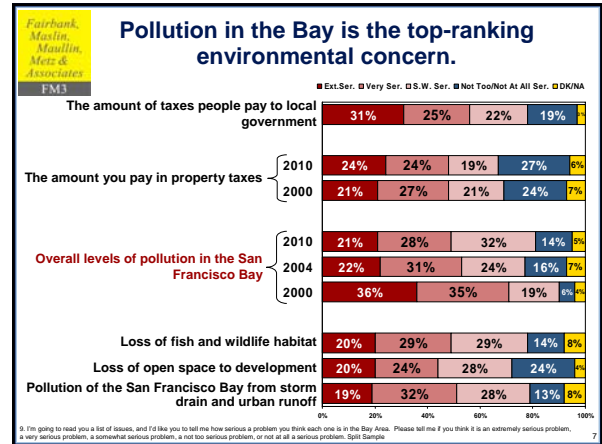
Fairbank, Maslin, Maullin, Metz & Associates
FM3

Pollution in the Bay is the top-ranking environmental concern.

■ Ext.Ser. ■ Very Ser. ■ S.W. Ser. ■ Not Too/Not At All Ser. ■ DK/NA

| | | Ext.Ser. | Very Ser. | S.W. Ser. | Not Too/Not At All Ser. | DK/NA |
|---|---|---|---|---|---|---|
| The amount of taxes people pay to local government | | 31% | 25% | 22% | 19% | 3% |
| The amount you pay in property taxes | 2010 | 24% | 24% | 19% | 27% | 6% |
| | 2000 | 21% | 27% | 21% | 24% | 7% |
| Overall levels of pollution in the San Francisco Bay | 2010 | 21% | 28% | 32% | 14% | 5% |
| | 2004 | 22% | 31% | 24% | 16% | 7% |
| | 2000 | 36% | 35% | 19% | 6% | 4% |
| Loss of fish and wildlife habitat | | 20% | 29% | 29% | 14% | 8% |
| Loss of open space to development | | 20% | 24% | 28% | 24% | 4% |
| Pollution of the San Francisco Bay from storm drain and urban runoff | | 19% | 32% | 28% | 13% | 8% |

0% 20% 40% 60% 80% 100%

9. I'm going to read you a list of issues, and I'd like you to tell me how serious a problem you think each one is in the Bay Area. Please tell me if you think it is an extremely serious problem, a very serious problem, a somewhat serious problem, a not too serious problem, or not at all a serious problem. Split Sample

7